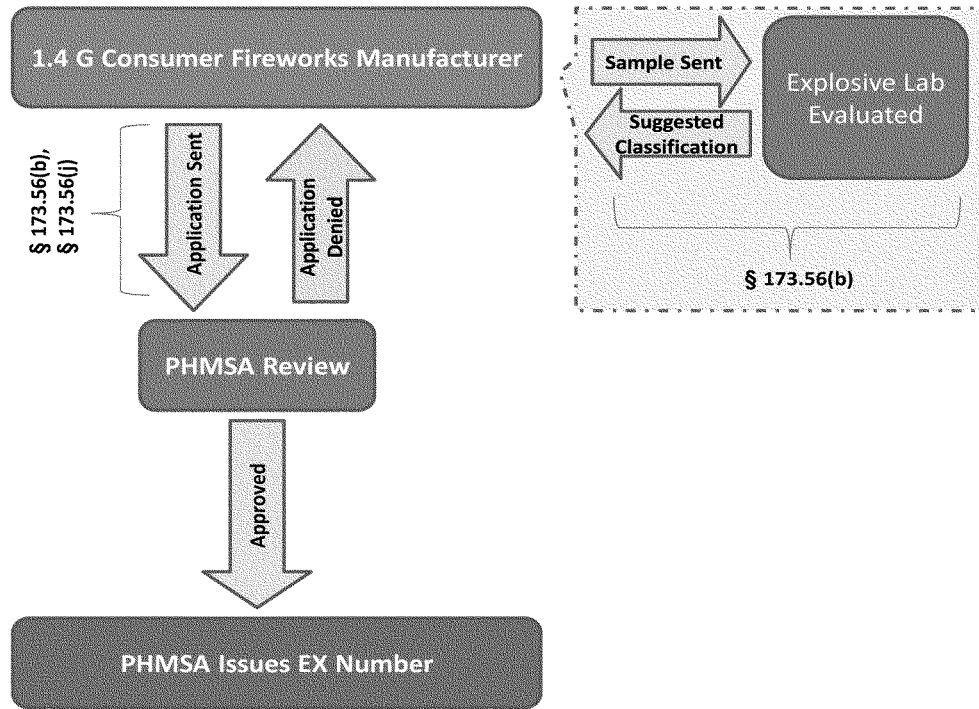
1.4 G Consumer Fireworks Manufacturer

Sample Sent

Explosive Lab Evaluated

Suggested Classification

§ 173.56(b)

§ 173.56(b), § 173.56(j)

Application Sent

Application Denied

PHMSA Review

Approved

PHMSA Issues EX Number